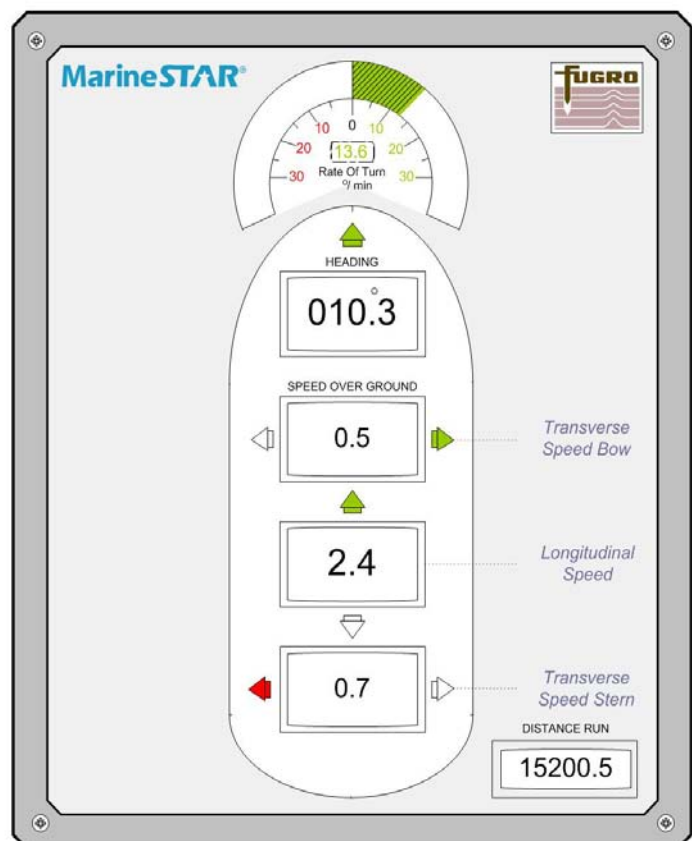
MarineSTAR®

FUGRO

30
20
10
0
10
20
30
13.6
Rate Of Turn
°/ min

HEADING

010.3°

SPEED OVER GROUND

0.5

Transverse Speed Bow

2.4

Longitudinal Speed

0.7

Transverse Speed Stern

DISTANCE RUN

15200.5